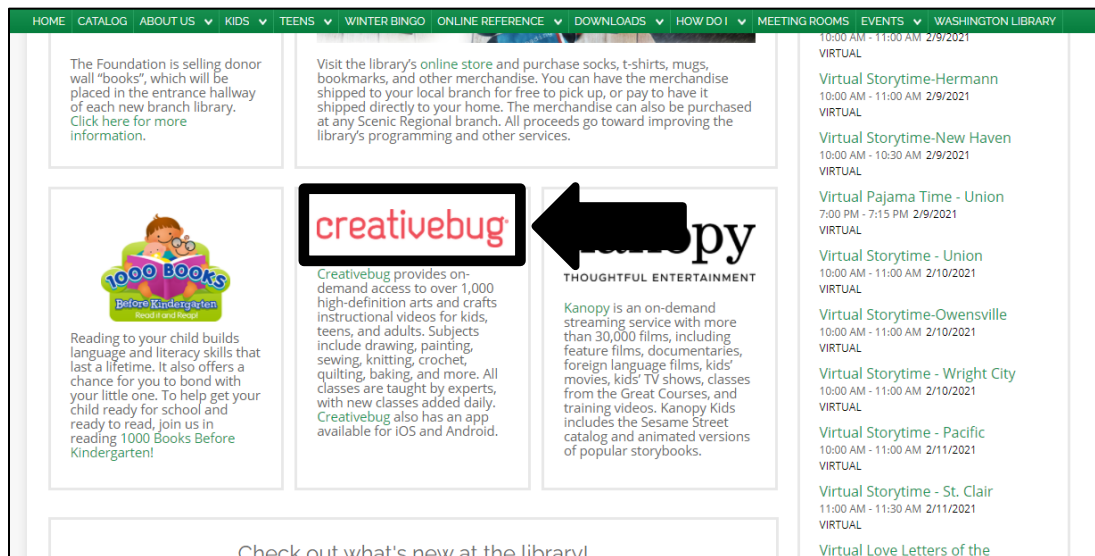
HOME CATALOG ABOUT US KIDS TEENS WINTER BINGO ONLINE REFERENCE DOWNLOADS HOW DO I MEETING ROOMS EVENTS WASHINGTON LIBRARY

The Foundation is selling donor wall "books", which will be placed in the entrance hallway of each new branch library. Click here for more information.

Visit the library's online store and purchase socks, t-shirts, mugs, bookmarks, and other merchandise. You can have the merchandise shipped to your local branch for free to pick up, or pay to have it shipped directly to your home. The merchandise can also be purchased at any Scenic Regional branch. All proceeds go toward improving the library's programming and other services.

1000 BOOKS Before Kindergarten Read it and Reap!

Reading to your child builds language and literacy skills that last a lifetime. It also offers a chance for you to bond with your little one. To help get your child ready for school and ready to read, join us in reading 1000 Books Before Kindergarten!

creativebug

Creativebug provides on-demand access to over 1,000 high-definition arts and crafts instructional videos for kids, teens, and adults. Subjects include drawing, painting, sewing, knitting, crochet, quilting, baking, and more. All classes are taught by experts, with new classes added daily. Creativebug also has an app available for iOS and Android.

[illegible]nopy
THOUGHTFUL ENTERTAINMENT

Kanopy is an on-demand streaming service with more than 30,000 films, including feature films, documentaries, foreign language films, kids' movies, kids' TV shows, classes from the Great Courses, and training videos. Kanopy Kids includes the Sesame Street catalog and animated versions of popular storybooks.

Check out what's new at the library!

10:00 AM - 11:00 AM 2/9/2021
VIRTUAL

Virtual Storytime-Hermann
10:00 AM - 11:00 AM 2/9/2021
VIRTUAL

Virtual Storytime-New Haven
10:00 AM - 10:30 AM 2/9/2021
VIRTUAL

Virtual Pajama Time - Union
7:00 PM - 7:15 PM 2/9/2021
VIRTUAL

Virtual Storytime - Union
10:00 AM - 11:00 AM 2/10/2021
VIRTUAL

Virtual Storytime-Owensville
10:00 AM - 11:00 AM 2/10/2021
VIRTUAL

Virtual Storytime - Wright City
10:00 AM - 11:00 AM 2/10/2021
VIRTUAL

Virtual Storytime - Pacific
10:00 AM - 11:00 AM 2/11/2021
VIRTUAL

Virtual Storytime - St. Clair
11:00 AM - 11:30 AM 2/11/2021
VIRTUAL

Virtual Love Letters of the